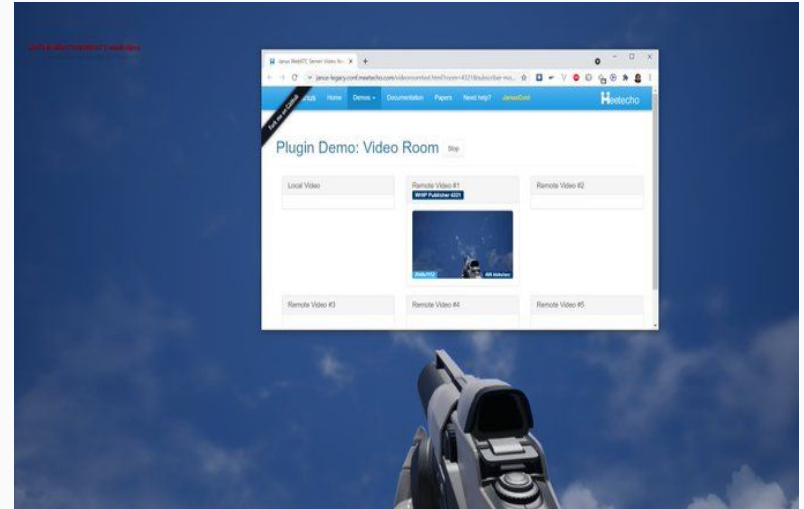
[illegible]

Janus WebRTC Server: Video Ro... ×

janus-legacy.conf.meetecho.com/videoroomtest.html?room=4321&subscriber-mo...

Fork me on GitHub

Janus Home Demos Documentation Papers Need help? JanusCon! Meetecho

Plugin Demo: Video Room Stop

Local Video

Remote Video #1

WHIP Publisher 4321

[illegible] 400 kbits/sec

Remote Video #2

Remote Video #3

Remote Video #4

Remote Video #5